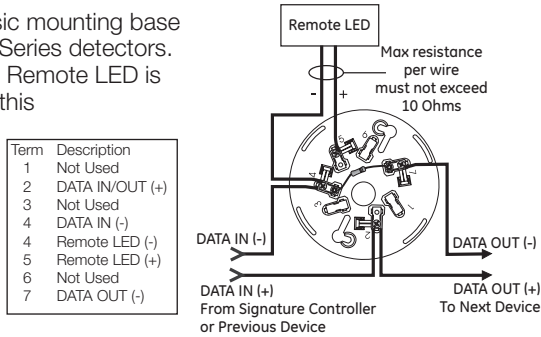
sic mounting base Series detectors. Remote LED is this

| Term | Description |
|---|---|
| 1 | Not Used |
| 2 | DATA IN/OUT (+) |
| 3 | Not Used |
| 4 | DATA IN (-) |
| 4 | Remote LED (-) |
| 5 | Remote LED (+) |
| 6 | Not Used |
| 7 | DATA OUT (-) |

Remote LED

Max resistance per wire must not exceed 10 Ohms

-
+

5
6
4
7
3
1
2

DATA IN (-)

DATA OUT (-)

DATA IN (+)
From Signature Controller or Previous Device

DATA OUT (+)
To Next Device